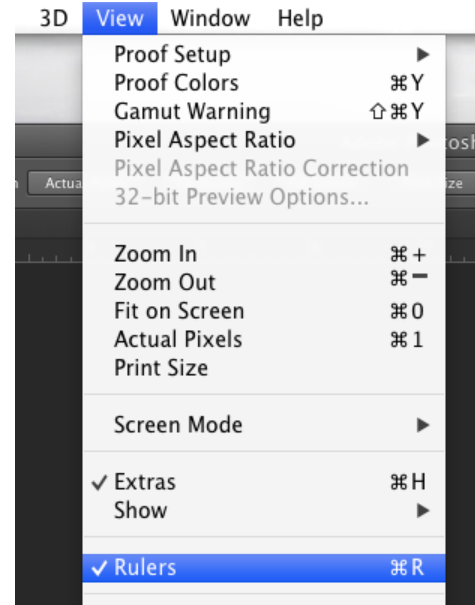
3D View Window Help

Proof Setup ▶
Proof Colors ⌘Y
Gamut Warning ⇧⌘Y
Pixel Aspect Ratio ▶
Pixel Aspect Ratio Correction
32-bit Preview Options...

Zoom In ⌘+
Zoom Out ⌘−
Fit on Screen ⌘0
Actual Pixels ⌘1
Print Size

Screen Mode ▶

✓ Extras ⌘H
Show ▶

✓ Rulers ⌘R

Actua

osh

ze